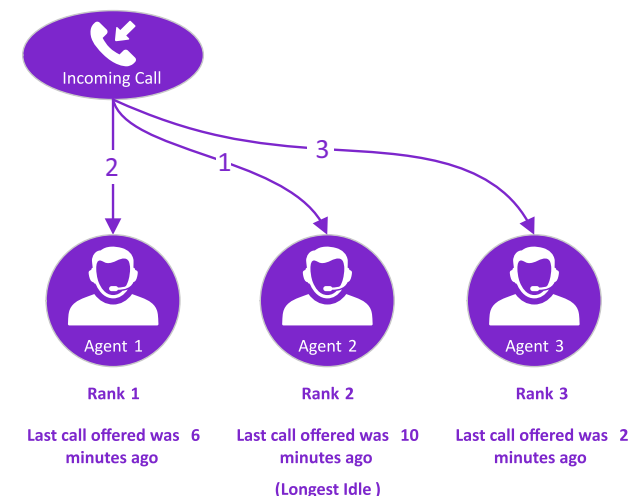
Incoming Call

2

1

3

Agent 1

Agent 2

Agent 3

Rank 1

Last call offered was 6 minutes ago

Rank 2

Last call offered was 10 minutes ago

(Longest Idle )

Rank 3

Last call offered was 2 minutes ago